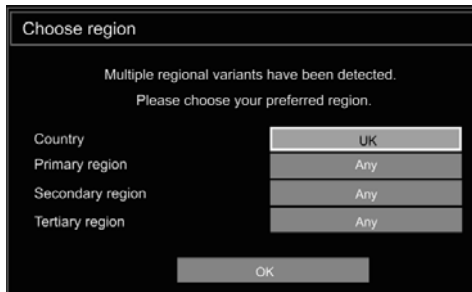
Choose region

Multiple regional variants have been detected.

Please choose your preferred region.

| | |
|---|---|
| Country | UK |
| Primary region | Any |
| Secondary region | Any |
| Tertiary region | Any |

OK